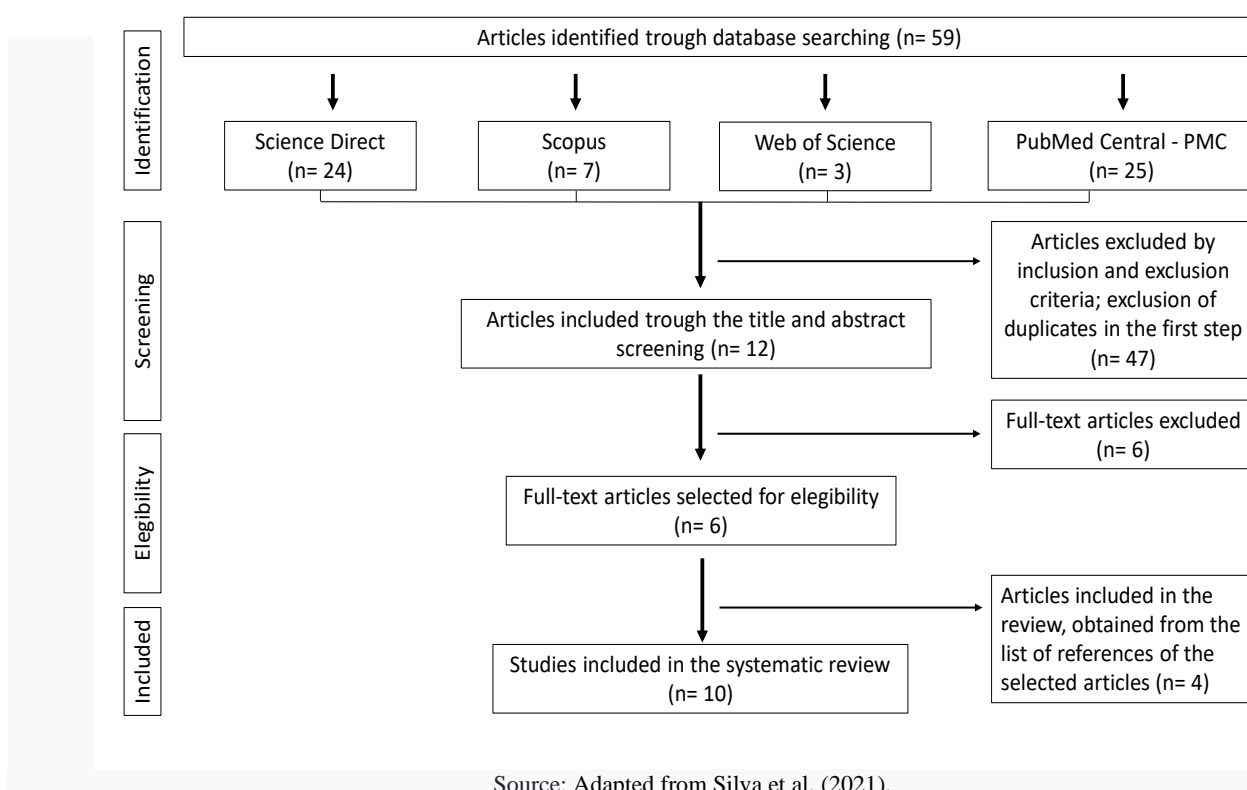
Identification

Articles identified trough database searching (n= 59)

Science Direct (n= 24)

Scopus (n= 7)

Web of Science (n= 3)

PubMed Central - PMC (n= 25)

Screening

Articles excluded by inclusion and exclusion criteria; exclusion of duplicates in the first step (n= 47)

Articles included trough the title and abstract screening (n= 12)

Elegibility

Full-text articles excluded (n= 6)

Full-text articles selected for elegibility (n= 6)

Included

Articles included in the review, obtained from the list of references of the selected articles (n= 4)

Studies included in the systematic review (n= 10)

Source: Adapted from Silva et al. (2021).